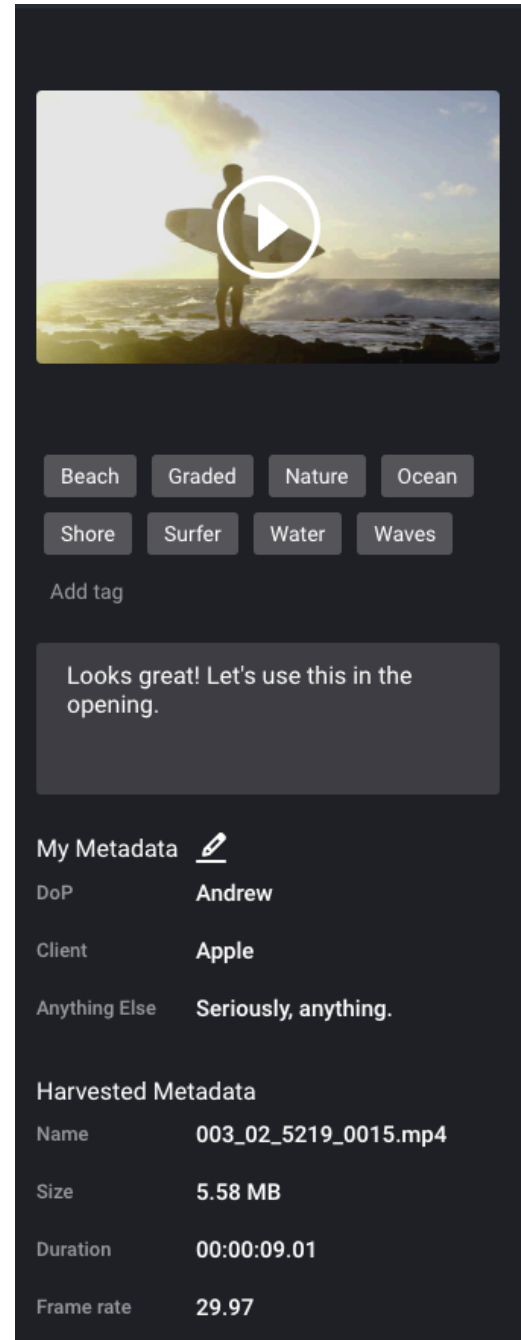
Beach Graded Nature Ocean
Shore Surfer Water Waves
Add tag

Looks great! Let's use this in the opening.

My Metadata

| DoP | Andrew |
|---|---|
| Client | Apple |
| Anything Else | Seriously, anything. |

Harvested Metadata

| Name | 003_02_5219_0015.mp4 |
|---|---|
| Size | 5.58 MB |
| Duration | 00:00:09.01 |
| Frame rate | 29.97 |